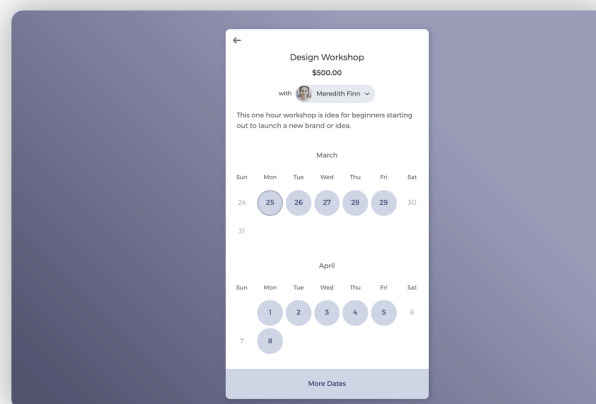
←

Design Workshop

$500.00

with Meredith Finn ⌄

This one hour workshop is idea for beginners starting out to launch a new brand or idea.

March

| Sun | Mon | Tue | Wed | Thu | Fri | Sat |
|---|---|---|---|---|---|---|
| 24 | 25 | 26 | 27 | 28 | 29 | 30 |
| 31 | | | | | | |

April

| Sun | Mon | Tue | Wed | Thu | Fri | Sat |
|---|---|---|---|---|---|---|
| | 1 | 2 | 3 | 4 | 5 | 6 |
| 7 | 8 | | | | | |

More Dates